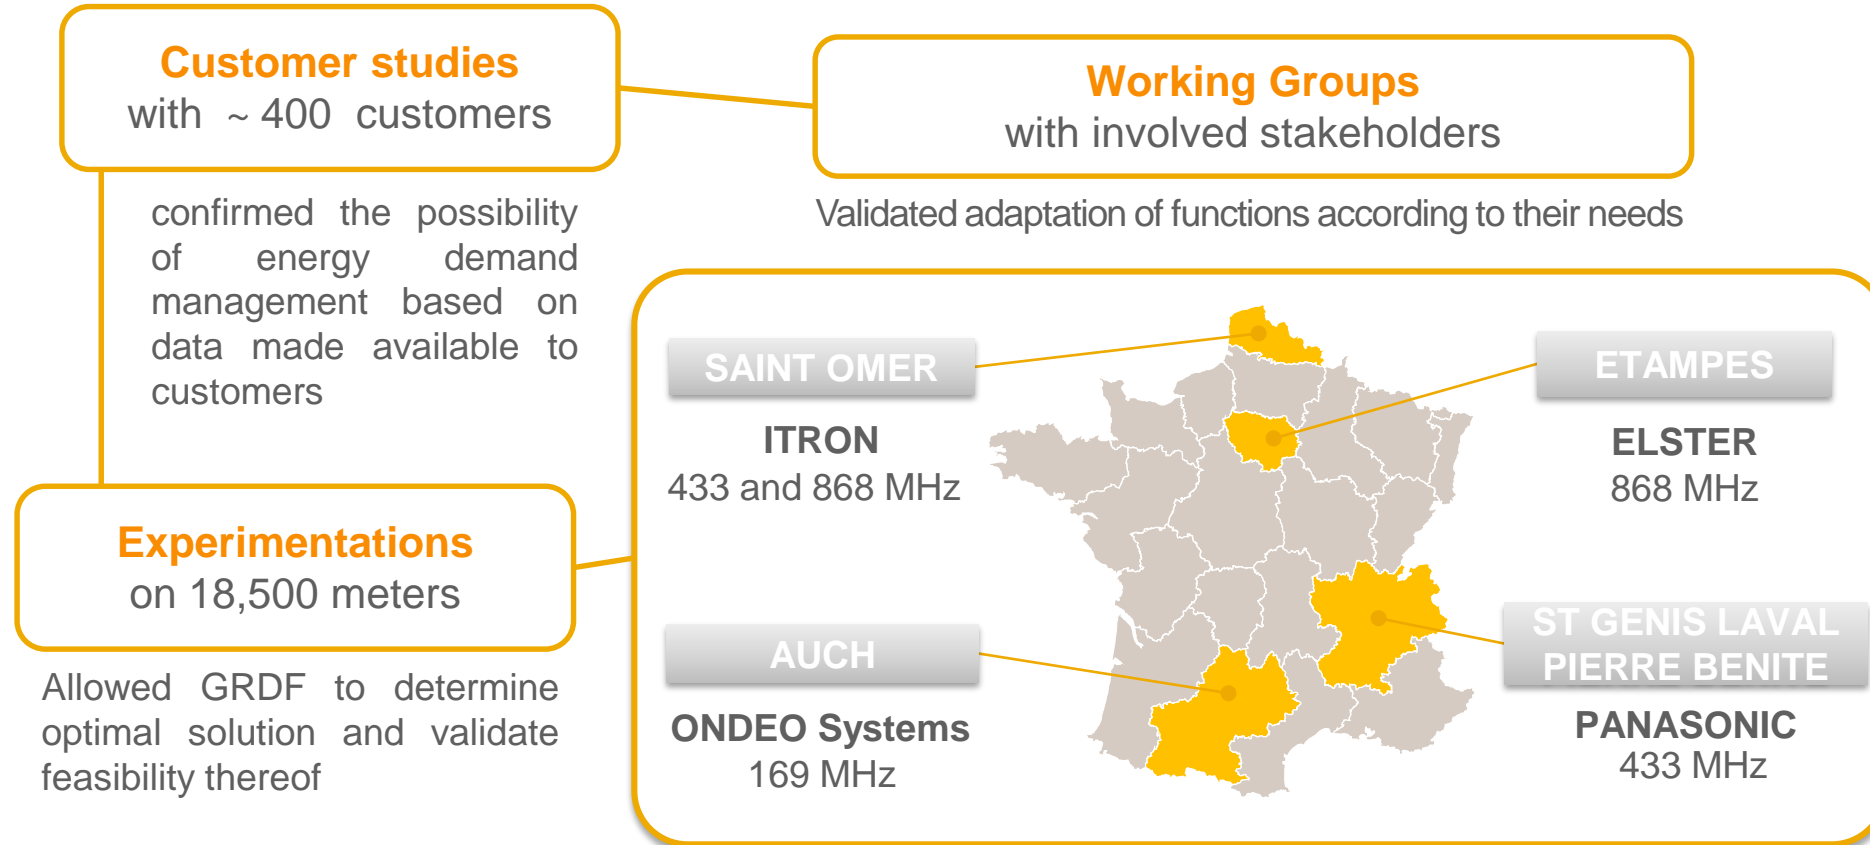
Customer studies
with ~ 400 customers

Working Groups
with involved stakeholders

confirmed the possibility of energy demand management based on data made available to customers

Validated adaptation of functions according to their needs

SAINT OMER

ITRON
433 and 868 MHz

ETAMPES

ELSTER
868 MHz

Experimentations
on 18,500 meters

Allowed GRDF to determine optimal solution and validate feasibility thereof

AUCH

ONDEO Systems
169 MHz

ST GENIS LAVAL
PIERRE BENITE

PANASONIC
433 MHz